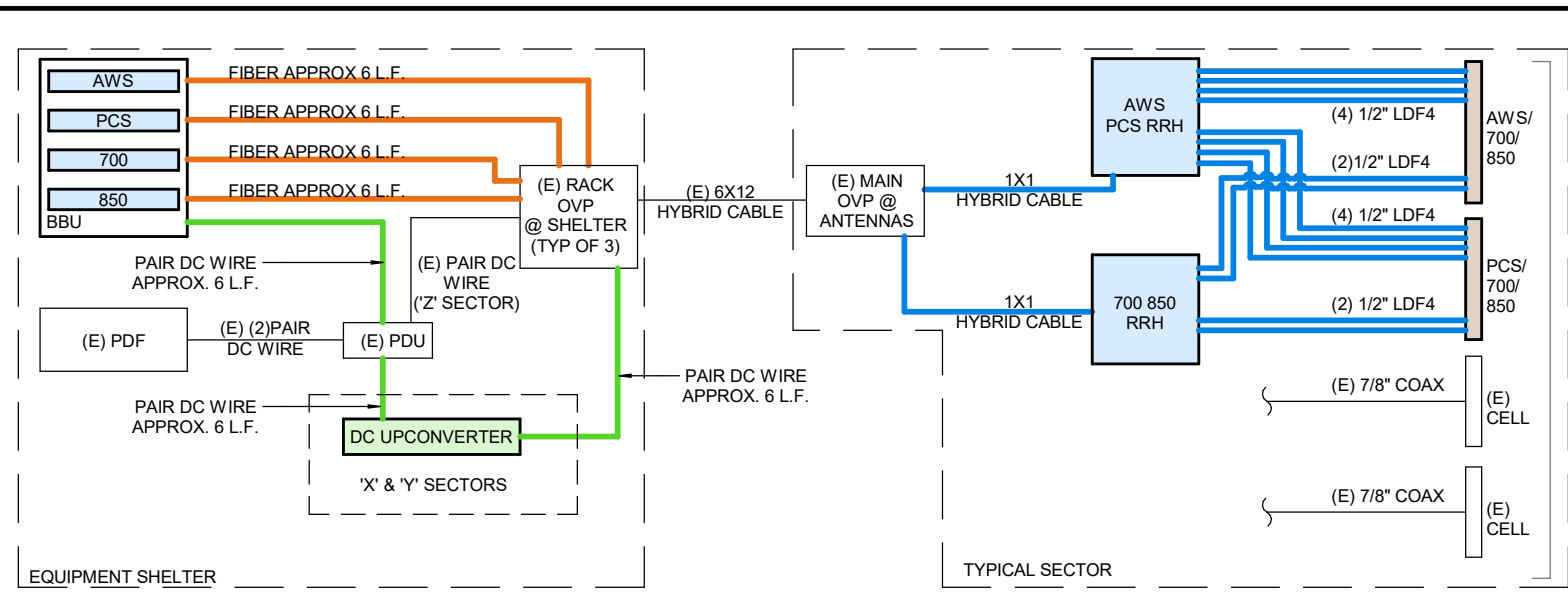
AWS
PCS
700
850
BBU
FIBER APPROX 6 L.F.
FIBER APPROX 6 L.F.
FIBER APPROX 6 L.F.
FIBER APPROX 6 L.F.
(E) RACK OVP @ SHELTER (TYP OF 3)
(E) 6X12 HYBRID CABLE
(E) MAIN OVP @ ANTENNAS
1X1 HYBRID CABLE
1X1 HYBRID CABLE
AWS PCS RRH
700 850 RRH
(4) 1/2" LDF4
(2)1/2" LDF4
(4) 1/2" LDF4
(2) 1/2" LDF4
AWS/ 700/ 850
PCS/ 700/ 850
PAIR DC WIRE APPROX. 6 L.F.
(E) PAIR DC WIRE ('Z' SECTOR)
(E) PDF
(E) (2)PAIR DC WIRE
(E) PDU
PAIR DC WIRE APPROX. 6 L.F.
PAIR DC WIRE APPROX. 6 L.F.
DC UPCONVERTER
'X' & 'Y' SECTORS
(E) 7/8" COAX
(E) CELL
(E) 7/8" COAX
(E) CELL
EQUIPMENT SHELTER
TYPICAL SECTOR